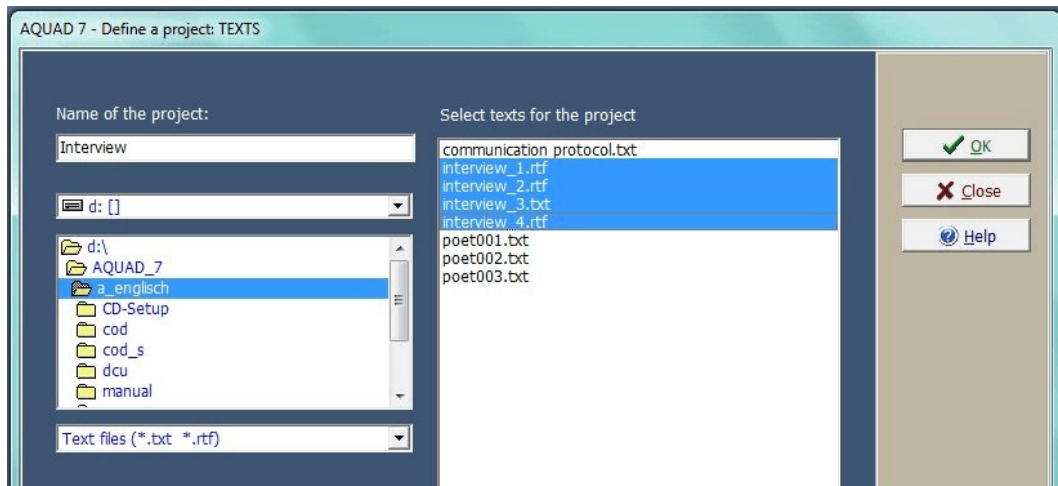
AQUAD 7 - Define a project: TEXTS

Name of the project:

Interview

d: []

d:\
AQUAD_7
a_englisch
CD-Setup
cod
cod_s
dcu
manual

Text files (*.txt *.rtf)

Select texts for the project

communication protocol.txt
interview_1.rtf
interview_2.rtf
interview_3.txt
interview_4.rtf
poet001.txt
poet002.txt
poet003.txt

OK

Close

Help